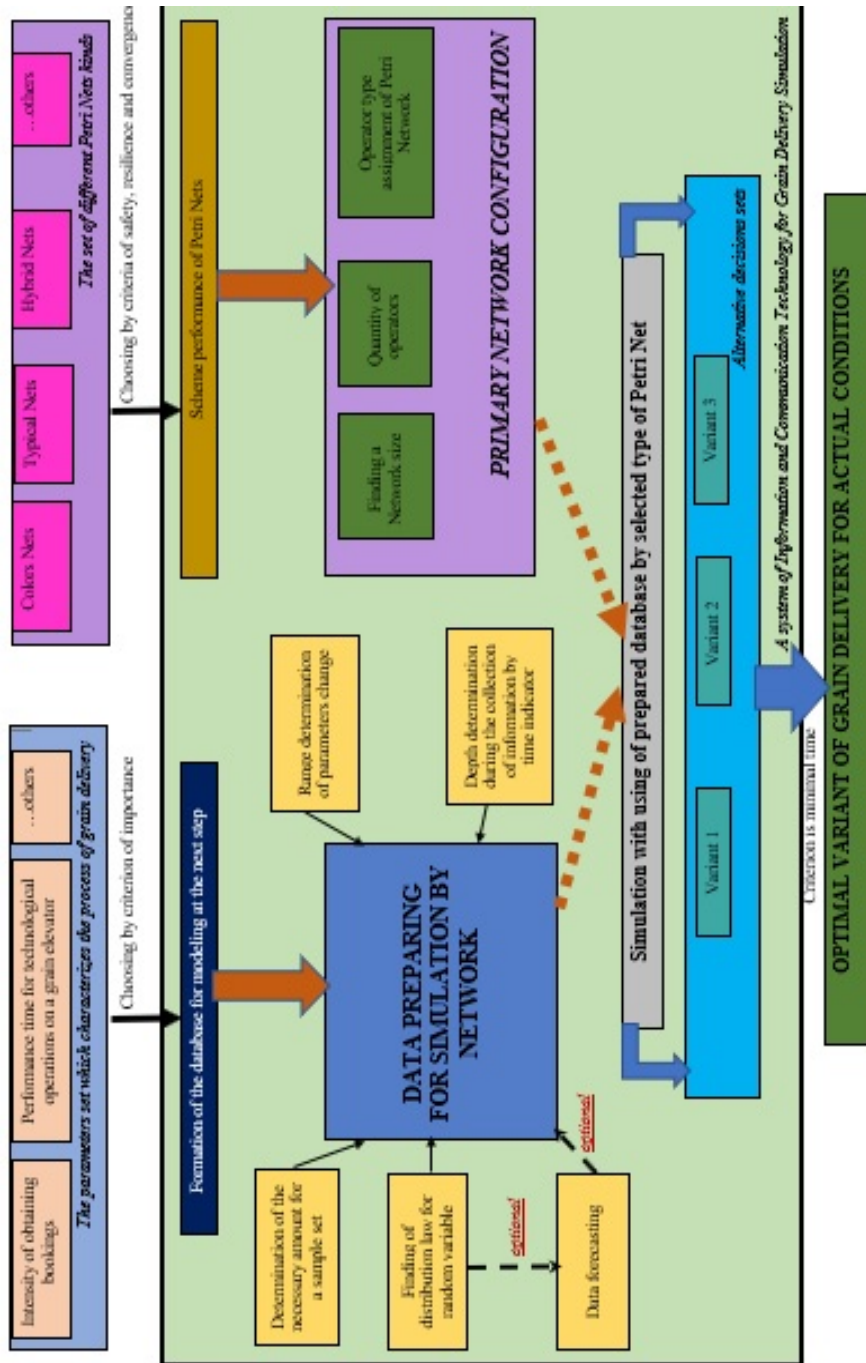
Intensity of obtaining bookings

Performance time for technological operations on a grain elevator

...others

The parameters set which characterizes the process of grain delivery

Choosing by criterion of importance

Colors Nets

Typical Nets

Hybrid Nets

...others

The set of different Petri Nets kinds

Choosing by criteria of safety, resilience and convergence

Formation of the database for modeling at the next step

Scheme performance of Petri Nets

Range determination of parameters change

Depth determination during the collection of information by time indicator

DATA PREPARING FOR SIMULATION BY NETWORK

Determination of the necessary amount for a sample set

Finding of distribution law for random variable

Data forecasting

optional

optional

PRIMARY NETWORK CONFIGURATION

Finding a Network size

Quantity of operators

Operator type assignment of Petri Network

Simulation with using of prepared database by selected type of Petri Net

Variant 1

Variant 2

Variant 3

Alternative decisions sets

A system of Information and Communication Technology for Grain Delivery Simulation

Criterion is minimal time

OPTIMAL VARIANT OF GRAIN DELIVERY FOR ACTUAL CONDITIONS